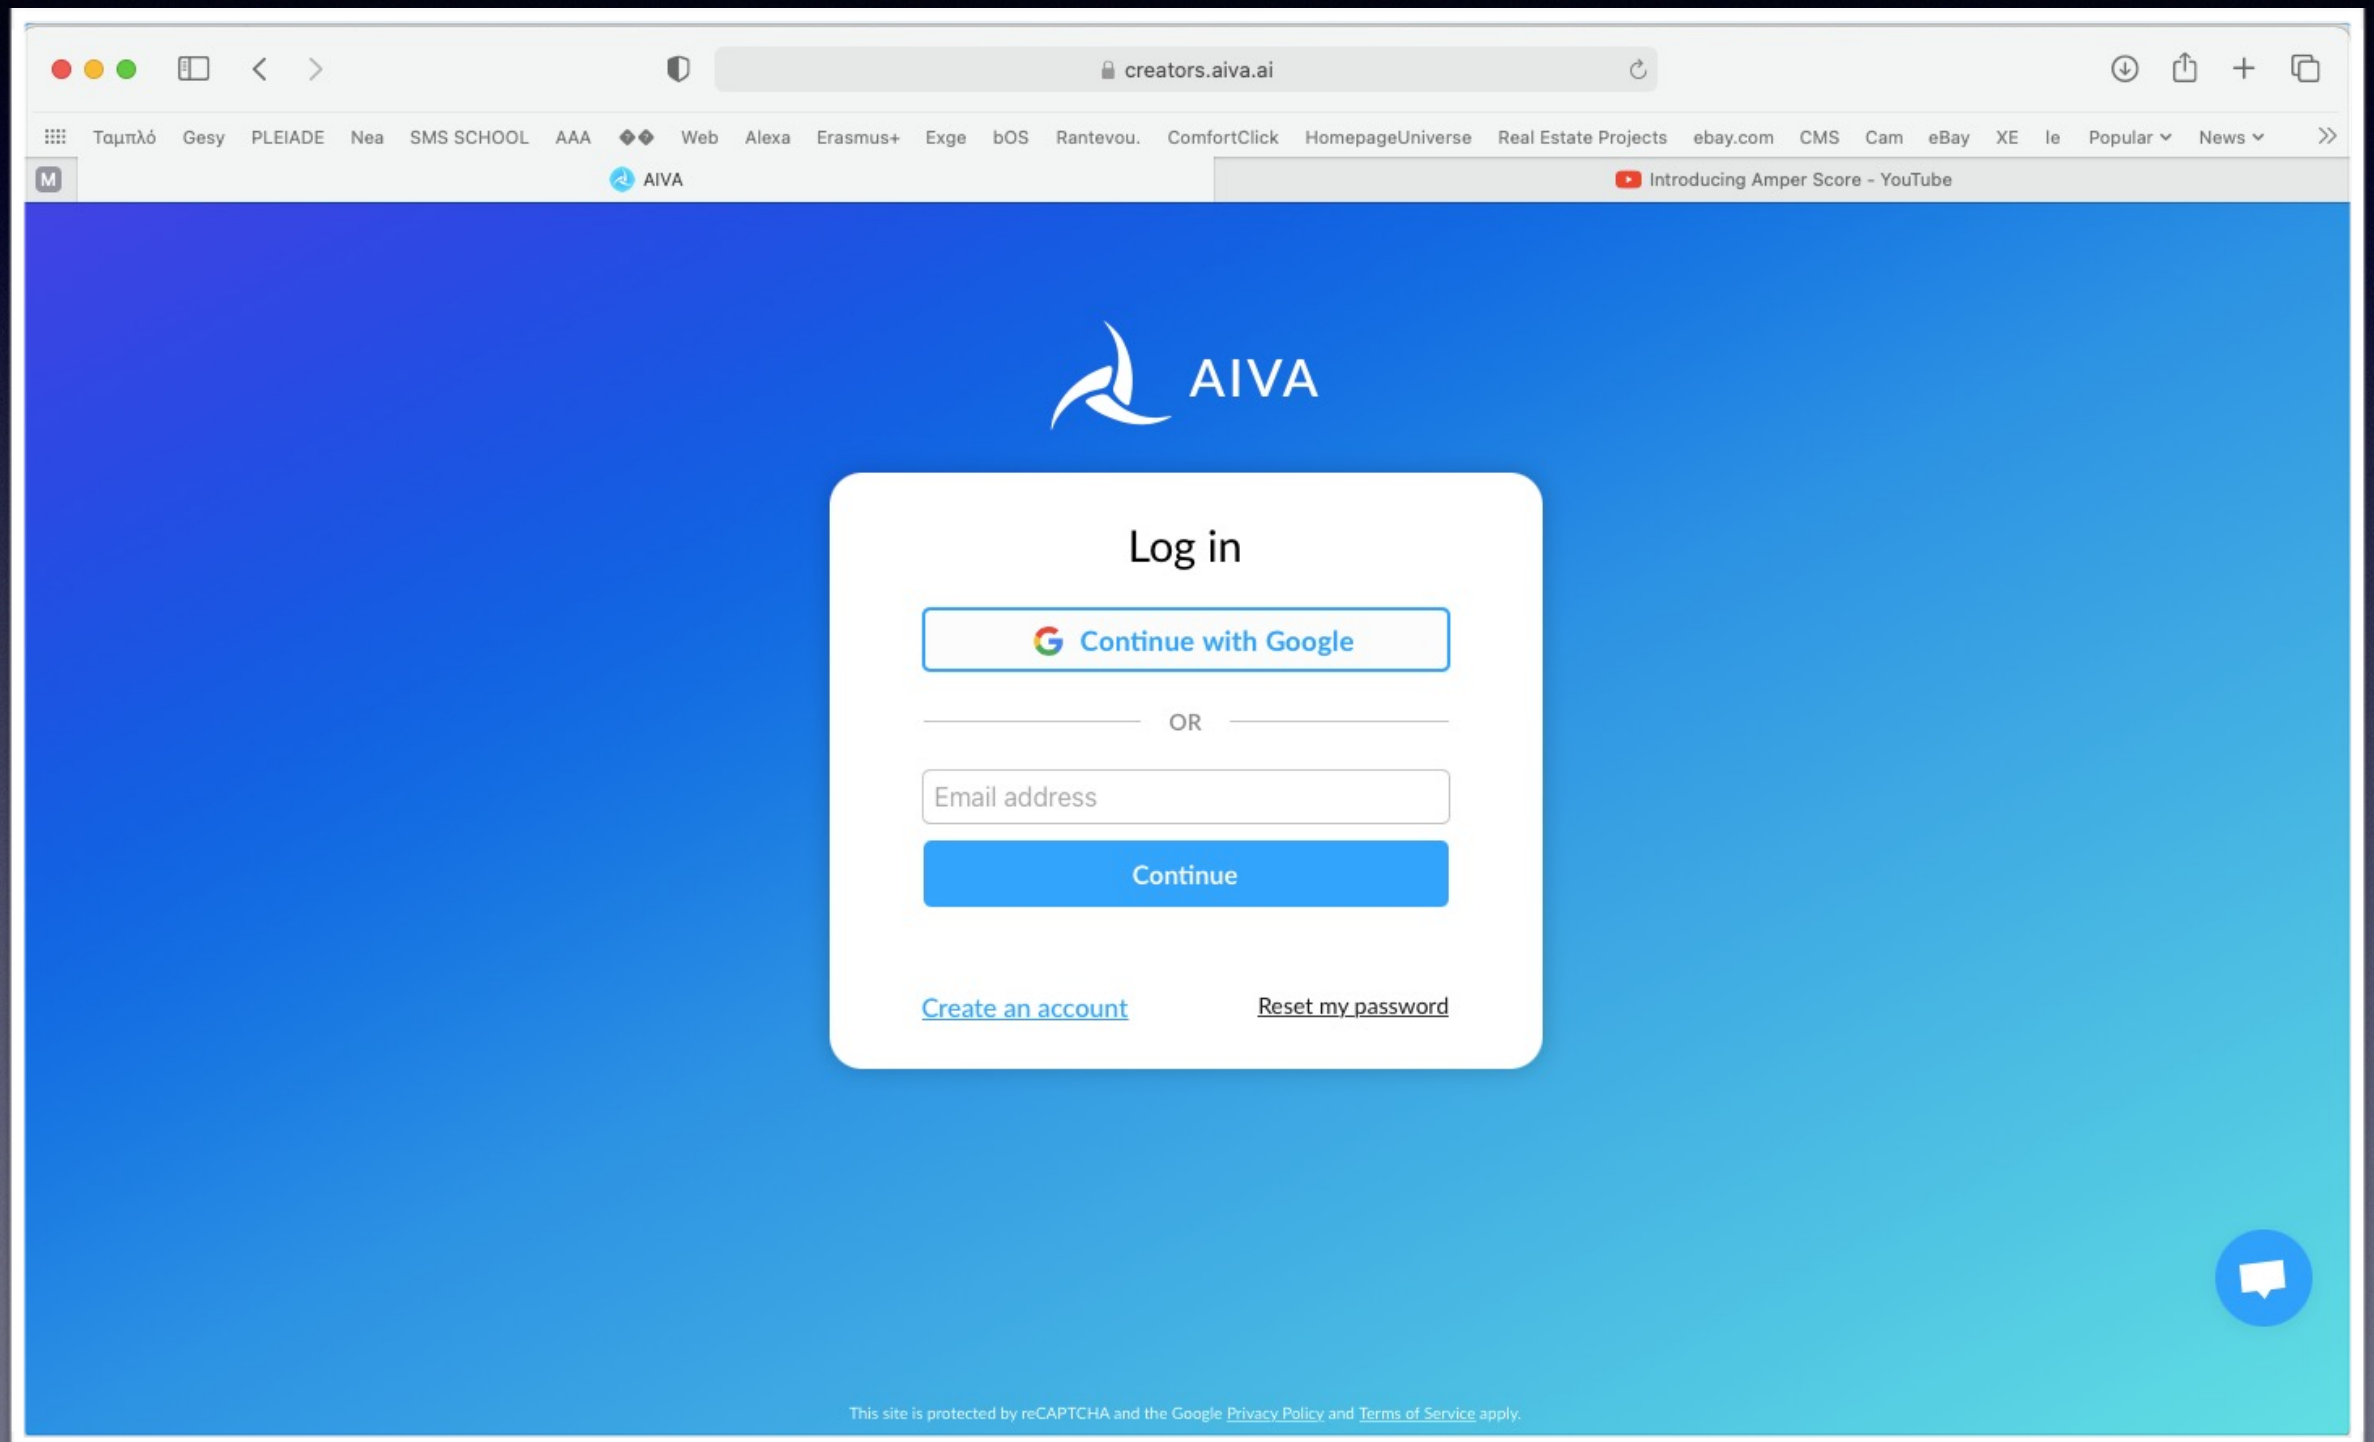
creators.aiva.ai

Ταμπλό Gesy PLEIADE Nea SMS SCHOOL AAA ◆◆ Web Alexa Erasmus+ Exge bOS Rantevou. ComfortClick HomepageUniverse Real Estate Projects ebay.com CMS Cam eBay XE le Popular News

M AIVA

Introducing Amper Score - YouTube

AIVA

Log in

Continue with Google

OR

Email address

Continue

Create an account

Reset my password

This site is protected by reCAPTCHA and the Google Privacy Policy and Terms of Service apply.